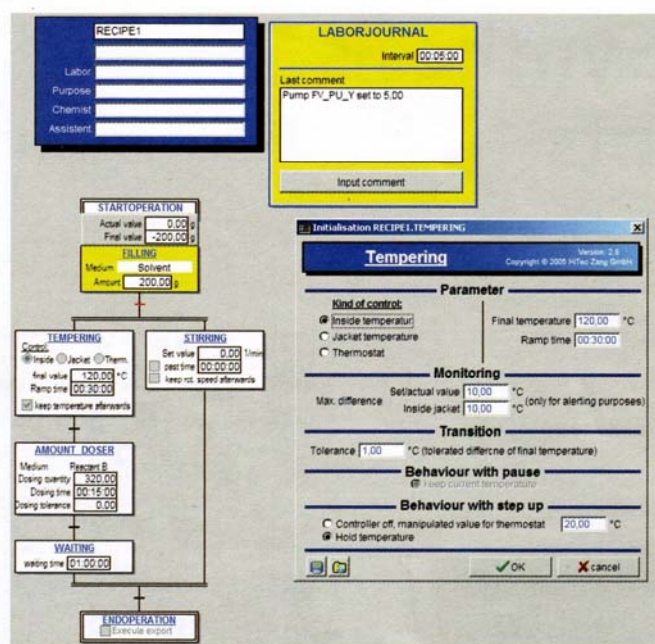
RECIPE1

Labor
Purpose
Chemist
Assistent

LABORJOURNAL
Interval 00:05:00
Last comment
Pump FV_PU_Y set to 5,00
Input comment

STARTOPERATION
Actual value 0,00 g
Final value -200,00 g

FILLING
Medium Solvent
Amount 200,00 g

TEMPERING
Control:
Inside Jacket Therm.
final value 120,00 °C
Ramp time 00:30:00
keep temperature afterwards

STIRRING
Set value 0,00 1/min
past time 00:00:00
keep rot. speed afterwards

AMOUNT DOSER
Medium Reactant B
Dosing quantity 320,00
Dosing time 00:15:00
Dosing tolerance 0,00

WAITING
waiting time 01:00:00

ENDOPERATION
Execute export

Initialisation RECIPE1.TEMPERING

Tempering
Version: 2.6
Copyright © 2005 HiTec Zang GmbH

Parameter
Kind of control:
Inside temperatur
Jacket temperature
Thermostat
Final temperature 120,00 °C
Ramp time 00:30:00

Monitoring
Max. difference Set/actual value 10,00 °C
Inside jacket 10,00 °C (only for alerting purposes)

Transition
Tolerance 1,00 °C (tolerated differcne of final temperature)

Behaviour with pause
Keep current temperature

Behaviour with step up
Controller off, manipulated value for thermostat 20,00 °C
Hold temperature

OK
cancel